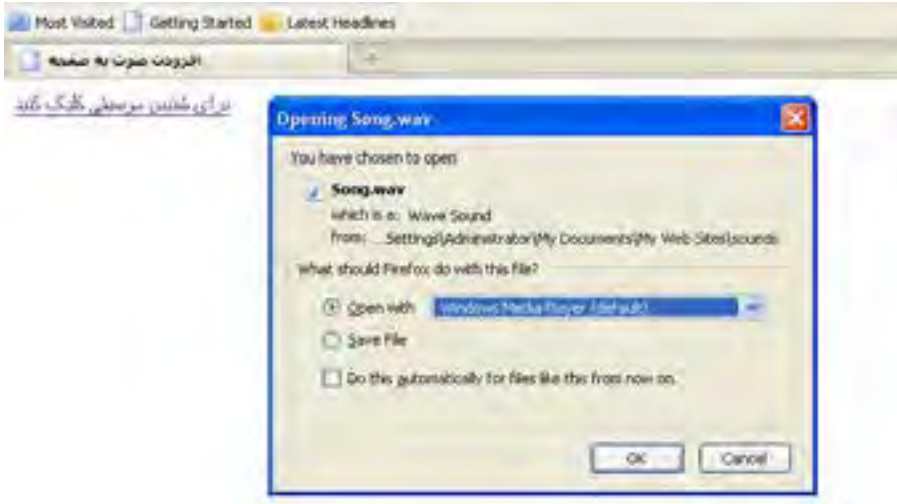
Most Visited Getting Started Latest Headlines

افزودن صوت به صفحه

برای شنیدن موسیقی کلیک کنید

Opening Song.wav

You have chosen to open

Song.wav

which is a: Wave Sound

from: ...Settings\Administrator\My Documents\My Web Sites\sounds

What should Firefox do with this file?

Open with Windows Media Player (default)

Save File

Do this automatically for files like this from now on.

OK Cancel